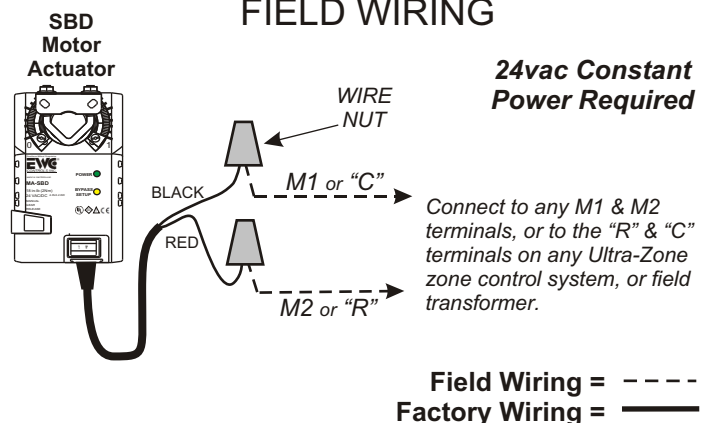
SBD Motor Actuator

FIELD WIRING

24vac Constant Power Required

WIRE NUT

EWC

POWER

MA-SBD

BYPASS SETUP

BLACK

M1 or "C"

Connect to any M1 & M2 terminals, or to the "R" & "C" terminals on any Ultra-Zone zone control system, or field transformer.

RED

M2 or "R"

Field Wiring =

Factory Wiring =